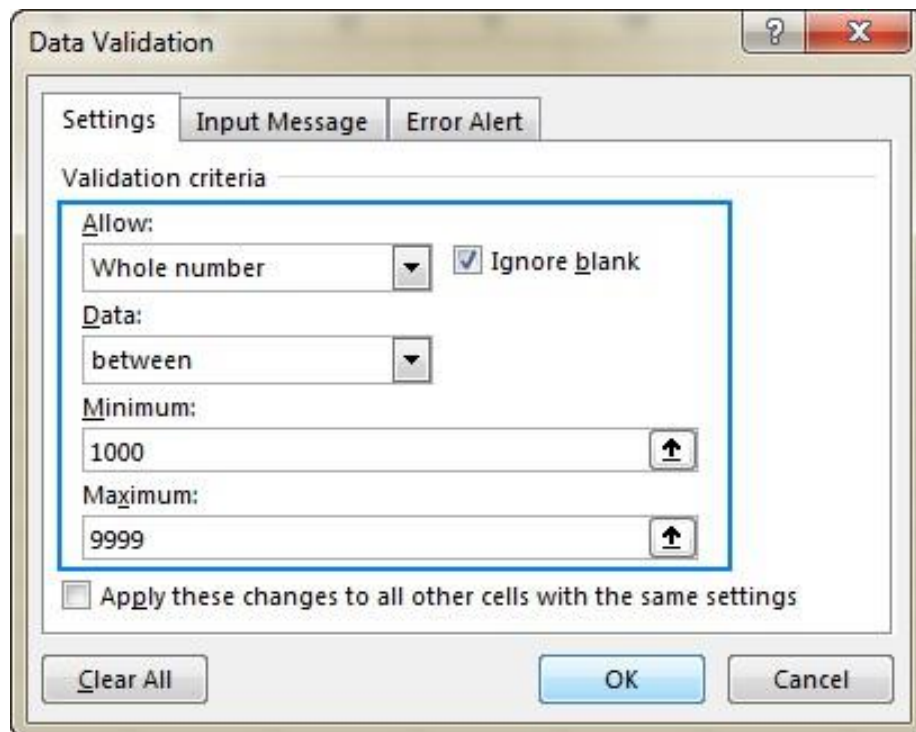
Data Validation

?

X

Settings

Input Message

Error Alert

Validation criteria

Allow:

Whole number

Ignore blank

Data:

between

Minimum:

1000

Maximum:

9999

Apply these changes to all other cells with the same settings

Clear All

OK

Cancel